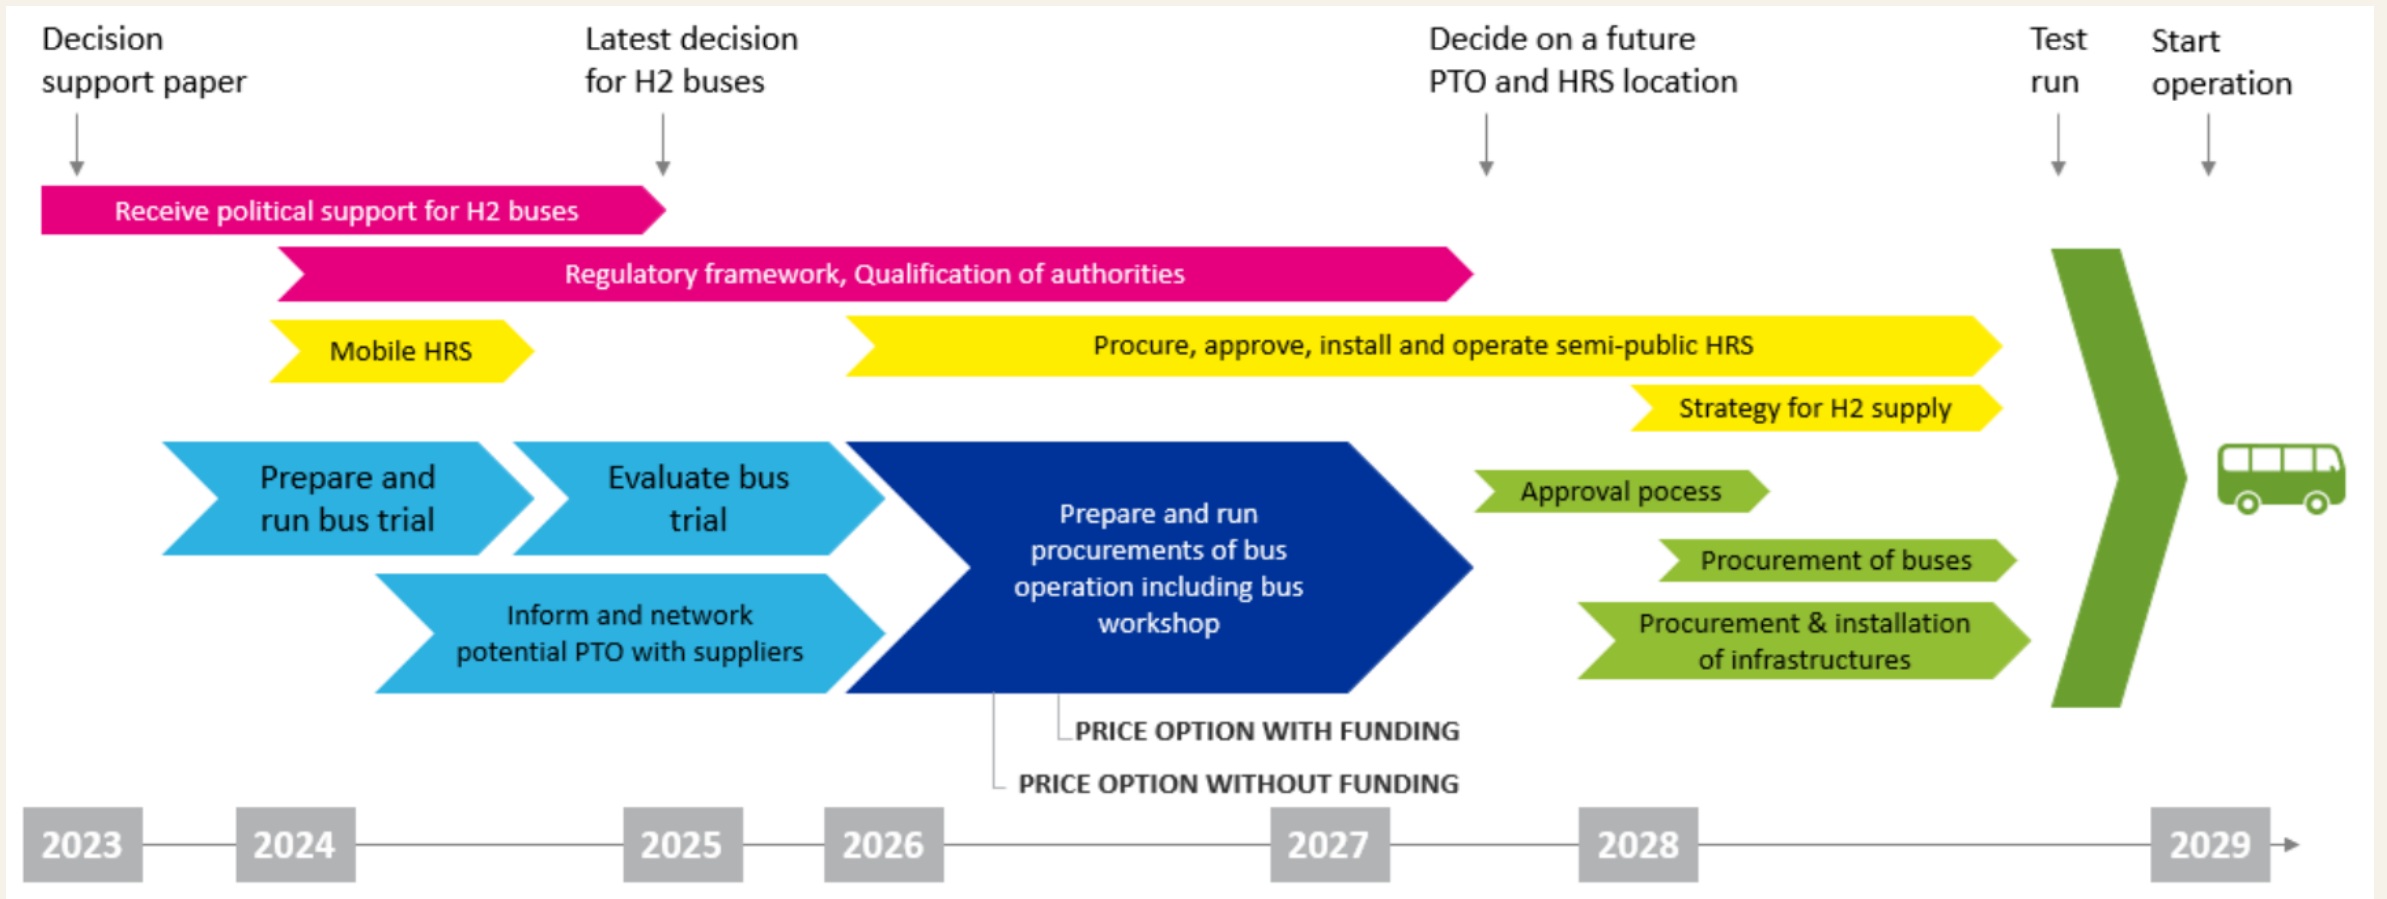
Decision support paper

Latest decision for H2 buses

Decide on a future PTO and HRS location

Test run

Start operation

Receive political support for H2 buses

Regulatory framework, Qualification of authorities

Mobile HRS

Procure, approve, install and operate semi-public HRS

Strategy for H2 supply

Prepare and run bus trial

Evaluate bus trial

Prepare and run procurements of bus operation including bus workshop

Approval pocess

Procurement of buses

Inform and network potential PTO with suppliers

Procurement & installation of infrastructures

PRICE OPTION WITH FUNDING

PRICE OPTION WITHOUT FUNDING

2023

2024

2025

2026

2027

2028

2029